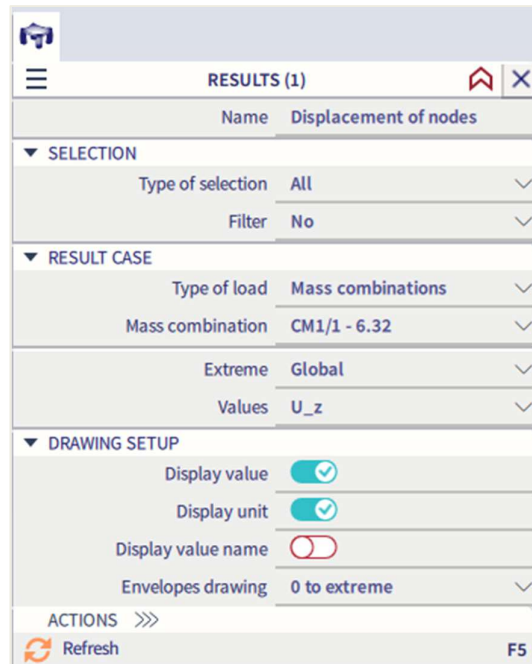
RESULTS (1)

| Name | Displacement of nodes |
|---|---|

SELECTION

| Type of selection | All |
|---|---|
| Filter | No |

RESULT CASE

| Type of load | Mass combinations |
|---|---|
| Mass combination | CM1/1 - 6.32 |
| Extreme | Global |
| Values | U_z |

DRAWING SETUP

| Display value | |
|---|---|
| Display unit | |
| Display value name | |
| Envelopes drawing | 0 to extreme |

ACTIONS

Refresh F5